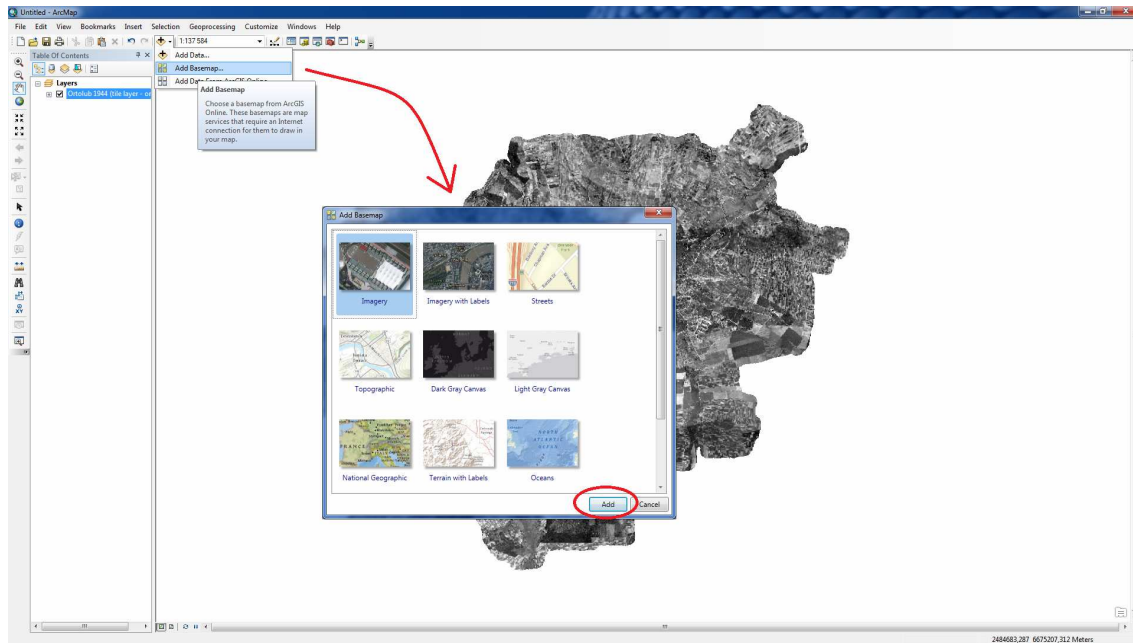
Untitled - ArcMap

File Edit View Bookmarks Insert Selection Geoprocessing Customize Windows Help

1:137 584

Table Of Contents

Layers

Ortolub 1944 (tile layer - or

Add Data...
Add Basemap...
Add Data From ArcGIS Online...

Add Basemap

Choose a basemap from ArcGIS Online. These basemaps are map services that require an Internet connection for them to draw in your map.

Add Basemap

Imagery
Imagery with Labels
Streets
Topographic
Dark Gray Canvas
Light Gray Canvas
National Geographic
Terrain with Labels
Oceans

Add
Cancel

2484683,287 6675207,312 Meters